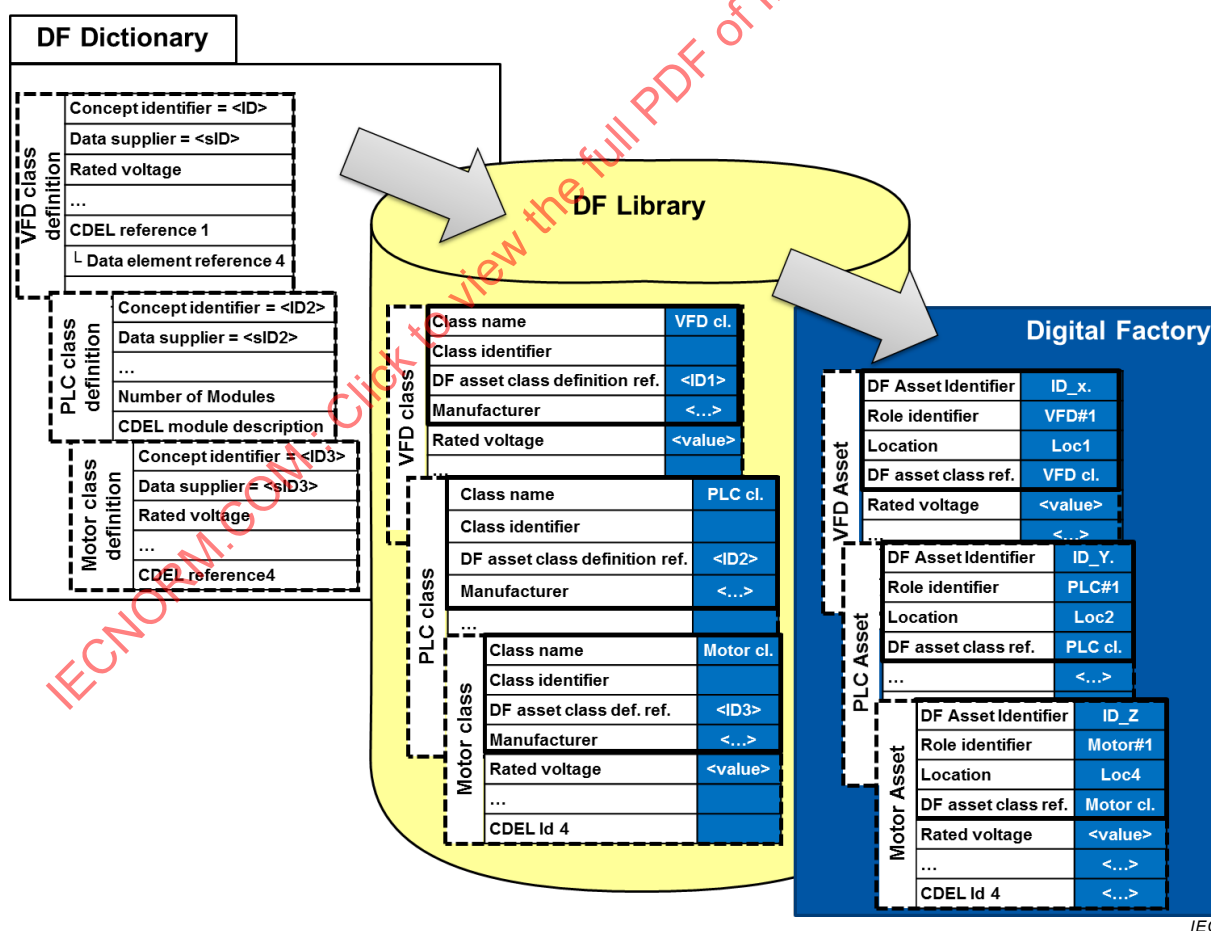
DF Dictionary

VFD class definition

Concept identifier = <ID>
Data supplier = <sID>
Rated voltage
...
CDEL reference 1
└ Data element reference 4

PLC class definition

Concept identifier = <ID2>
Data supplier = <sID2>
...
Number of Modules
CDEL module description

Motor class definition

Concept identifier = <ID3>
Data supplier = <sID3>
Rated voltage
...
CDEL reference4

DF Library

VFD class

| Class name | VFD cl. |
|---|---|
| Class identifier | |
| DF asset class definition ref. | <ID1> |
| Manufacturer | <...> |
| Rated voltage | <value> |
| ... | |

PLC class

| Class name | PLC cl. |
|---|---|
| Class identifier | |
| DF asset class definition ref. | <ID2> |
| Manufacturer | <...> |
| ... | |

Motor class

| Class name | Motor cl. |
|---|---|
| Class identifier | |
| DF asset class def. ref. | <ID3> |
| Manufacturer | <...> |
| Rated voltage | <value> |
| ... | |
| CDEL Id 4 | |

Digital Factory

VFD Asset

| DF Asset Identifier | ID_x. |
|---|---|
| Role identifier | VFD#1 |
| Location | Loc1 |
| DF asset class ref. | VFD cl. |
| Rated voltage | <value> |
| ... | <...> |

PLC Asset

| DF Asset Identifier | ID_Y. |
|---|---|
| Role identifier | PLC#1 |
| Location | Loc2 |
| DF asset class ref. | PLC cl. |
| ... | <...> |

Motor Asset

| DF Asset Identifier | ID_Z |
|---|---|
| Role identifier | Motor#1 |
| Location | Loc4 |
| DF asset class ref. | Motor cl. |
| Rated voltage | <value> |
| ... | <...> |
| CDEL Id 4 | <...> |

IECNORM.COM : Click to view the full PDF of I

IEC